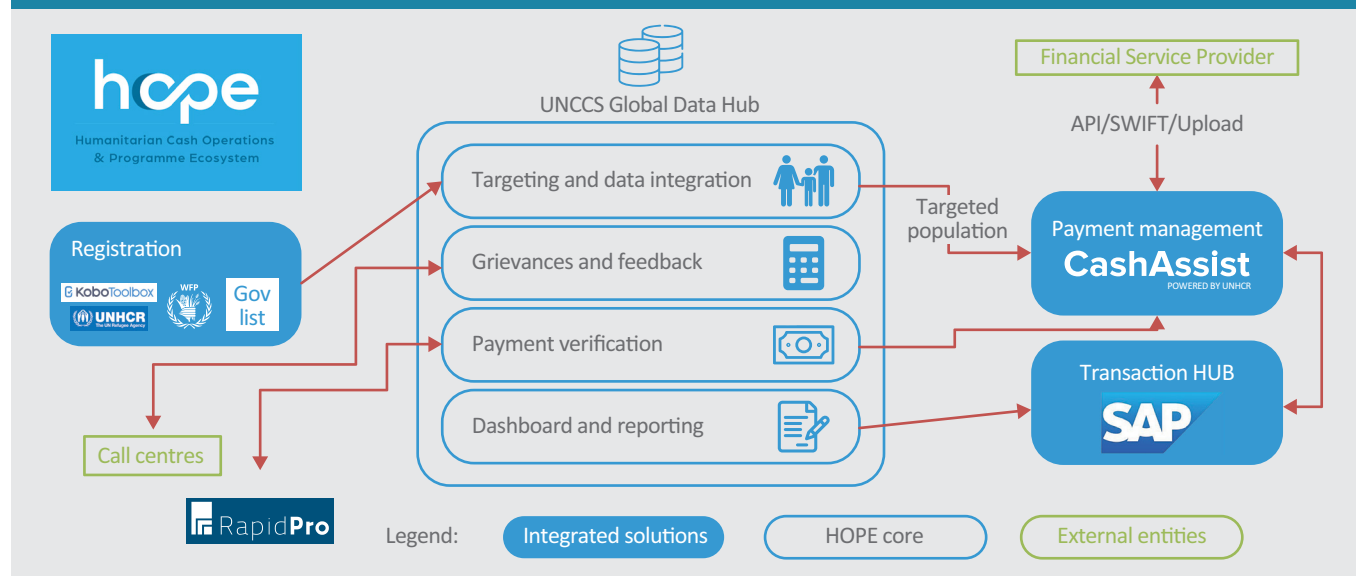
hope
Humanitarian Cash Operations & Programme Ecosystem

UNCCS Global Data Hub

Financial Service Provider

API/SWIFT/Upload

Targeting and data integration

Grievances and feedback

Payment verification

Dashboard and reporting

Targeted population

Payment management
CashAssist
POWERED BY UNHCR

Transaction HUB
SAP

Registration
KoboToolbox
UNHCR The UN Refugee Agency
WFP
Gov list

Call centres

RapidPro

Legend: Integrated solutions HOPE core External entities